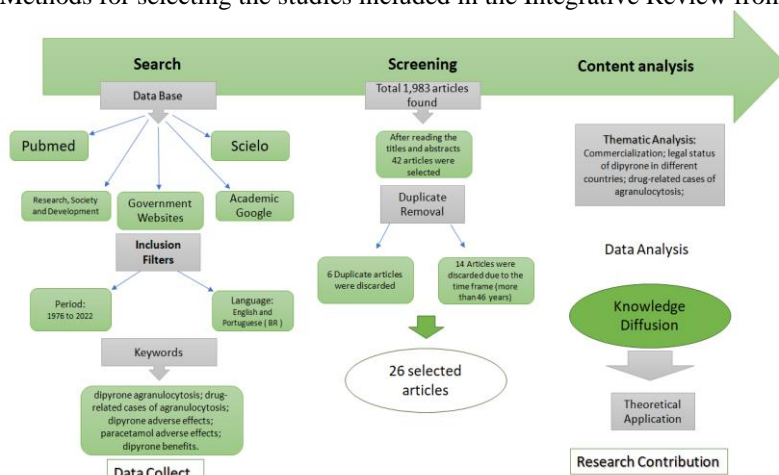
Methods for selecting the studies included in the Integrative Review from

Search

Data Base

Pubmed

Scielo

Research, Society and Development

Government Websites

Academic Google

Inclusion Filters

Period: 1976 to 2022

Language: English and Portuguese ( BR )

Keywords

dipyrone agranulocytosis; drug-related cases of agranulocytosis; dipyrone adverse effects; paracetamol adverse effects; dipyrone benefits.

Data Collect

Screening

Total 1,983 articles found

After reading the titles and abstracts 42 articles were selected

Duplicate Removal

6 Duplicate articles were discarded

14 Articles were discarded due to the time frame (more than 46 years)

26 selected articles

Content analysis

Thematic Analysis:
Commercialization; legal status of dipyrone in different countries; drug-related cases of agranulocytosis;

Data Analysis

Knowledge Diffusion

Theoretical Application

Research Contribution